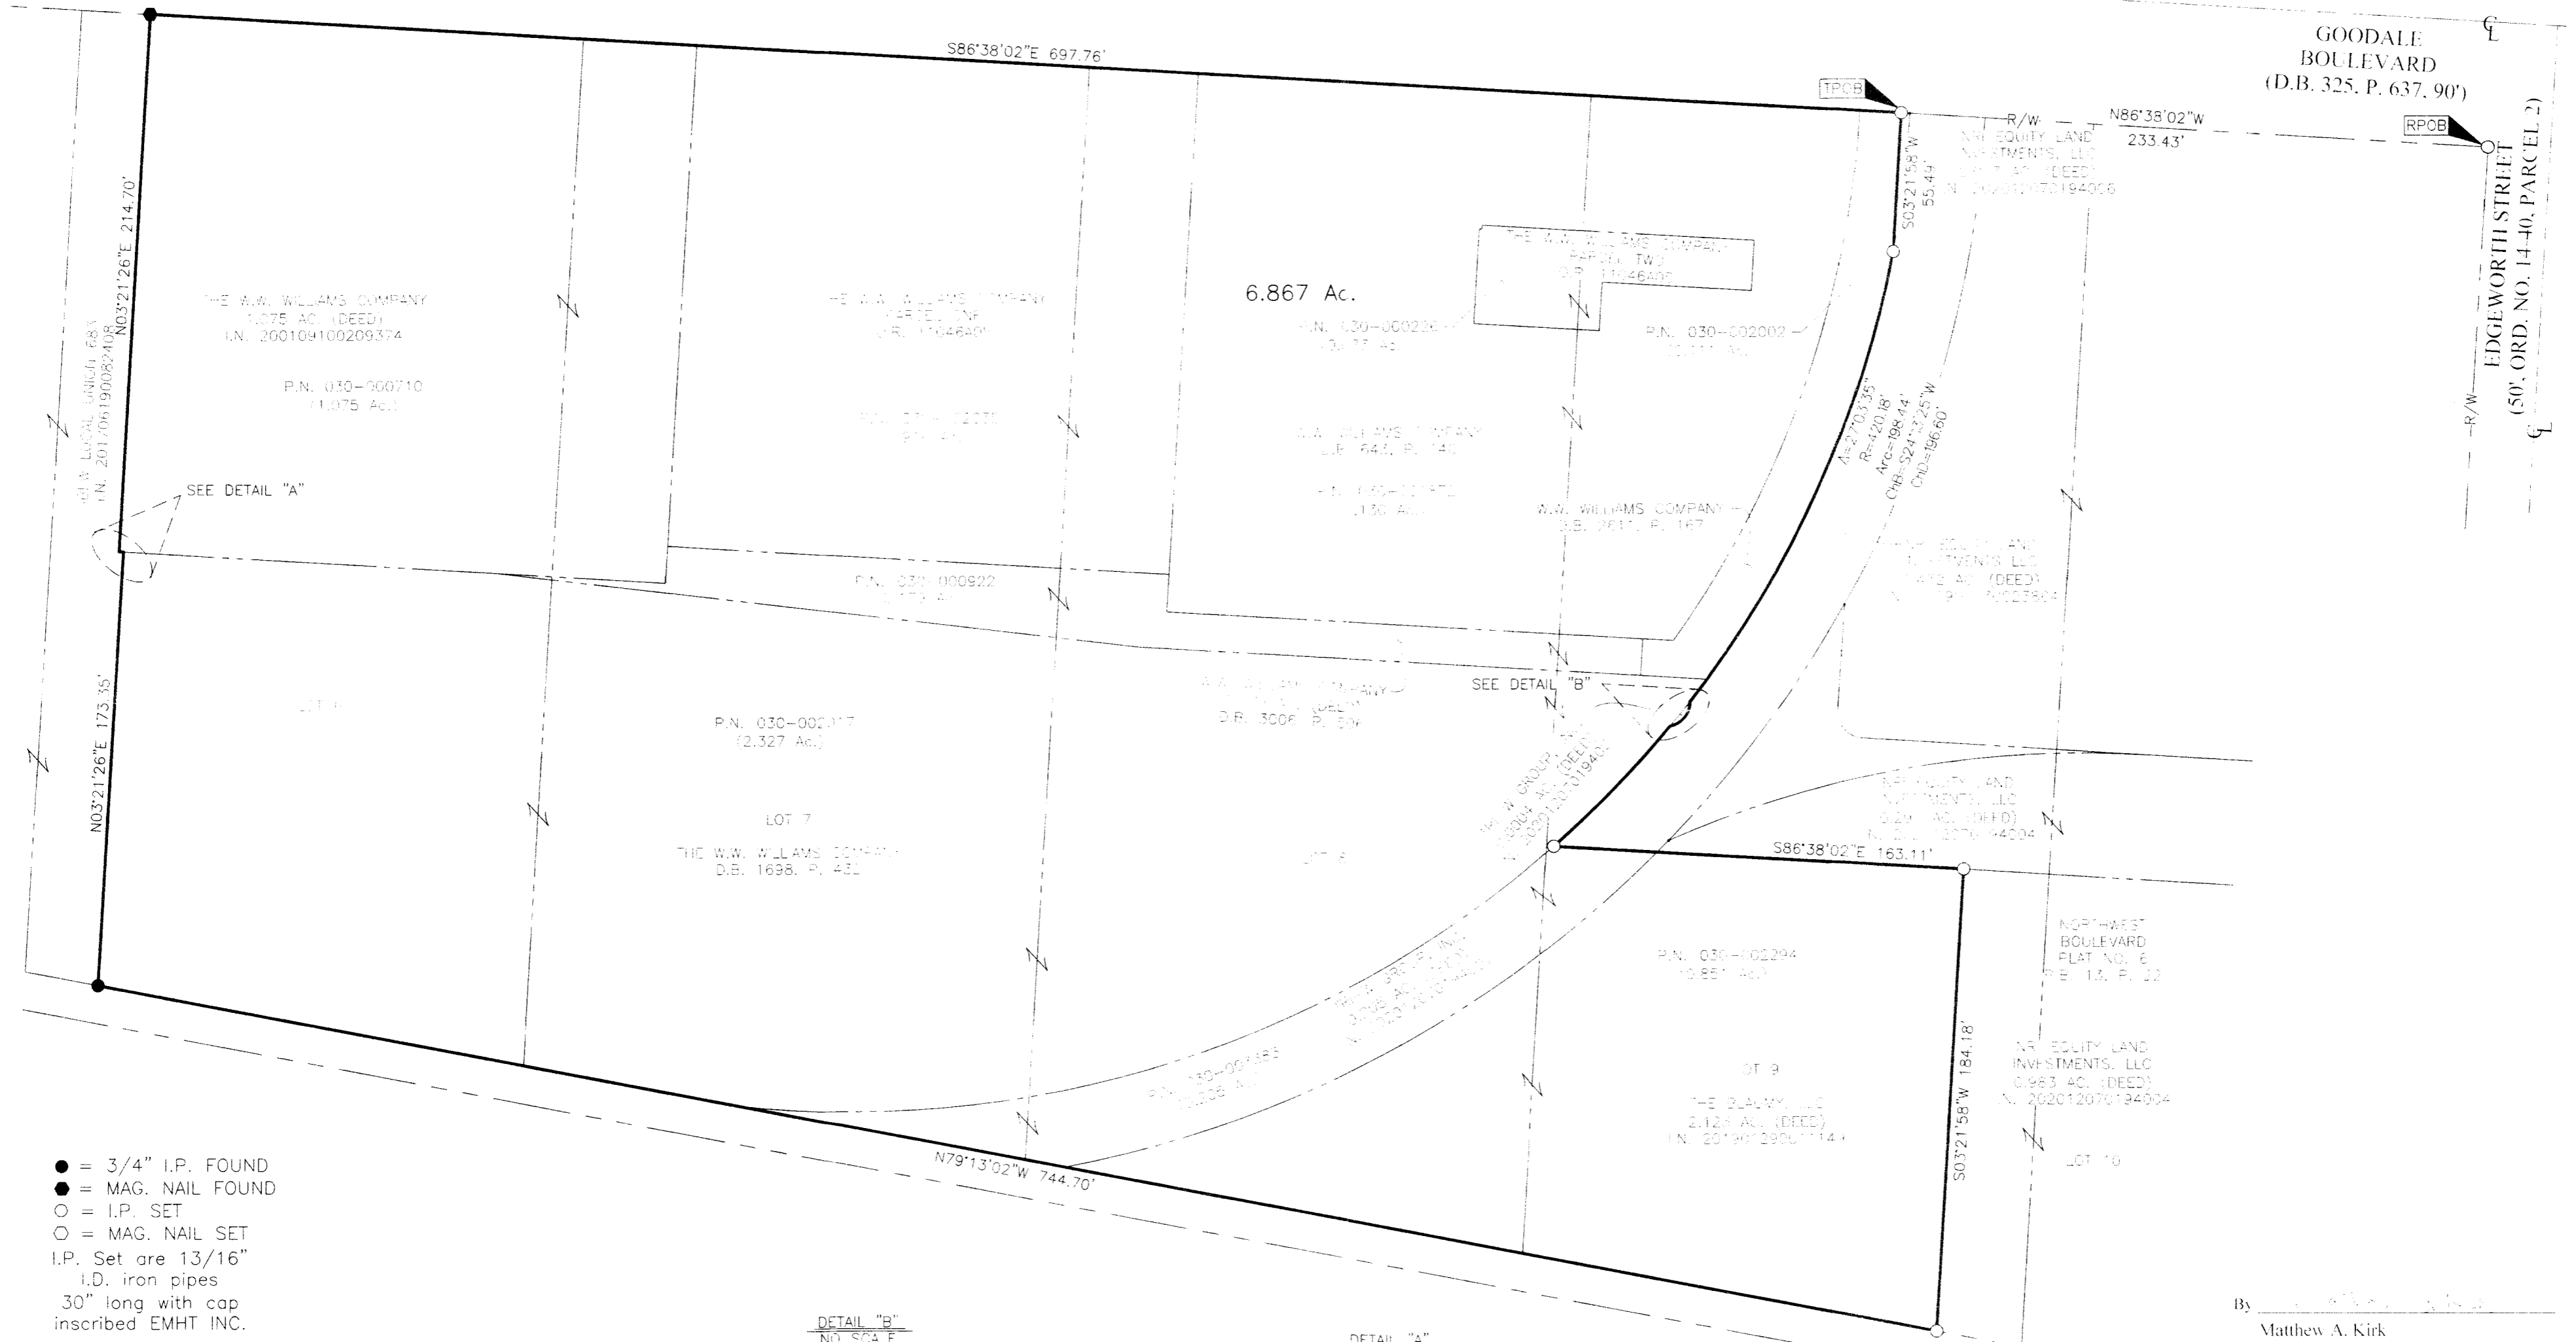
S86°38'02"E 697.76'

GOODALE BOULEVARD (D.B. 325, P. 637, 90')

TPOB

R/W

N86°38'02"W 233.43'

RPOB

EDGEWORTH STREET (50', ORD. NO. 14-40, PARCEL 2)

R/W

S03°21'58"W 55.44'

NRI EQUITY LAND INVESTMENTS, LLC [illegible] AC. (DEED) I.N. 202012070194004

THE W.W. WILLIAMS COMPANY PARCEL TWO O.R. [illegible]

6.867 Ac.

P.N. 030-000236 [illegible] Ac.

P.N. 030-002002 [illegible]

THE W.W. WILLIAMS COMPANY 1.075 AC. (DEED) I.N. 200109100209374

P.N. 030-000710 (1.075 Ac.)

THE W.W. WILLIAMS COMPANY PARCEL ONE O.R. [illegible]

N03°21'26"E 214.70'

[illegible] LOCAL UNION 683 I.N. 201706190082408

SEE DETAIL "A"

W.W. WILLIAMS COMPANY D.B. 644, P. 140

P.N. 030-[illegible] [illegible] Ac.

W.W. WILLIAMS COMPANY D.B. 2611, P. 167

Δ=27°03'35" R=420.18' Arc=198.44' ChB=S24°32'25"W ChD=196.60'

NRI EQUITY LAND INVESTMENTS LLC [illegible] AC. (DEED) I.N. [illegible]

P.N. 030-000922 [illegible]

SEE DETAIL "B"

W.W. WILLIAMS COMPANY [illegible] (DEED) D.B. 3006, P. 504

LOT 6

P.N. 030-002017 (2.327 Ac.)

LOT 7

THE W.W. WILLIAMS COMPANY D.B. 1698, P. 432

N03°21'26"E 173.35'

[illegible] GROUP, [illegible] AC. (DEED) I.N. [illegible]

LOT 8

NRI EQUITY LAND INVESTMENTS, LLC 0.29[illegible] AC. (DEED) I.N. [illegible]94004

S86°38'02"E 163.11'

NORTHWEST BOULEVARD PLAT NO. 6 P.B. 13, P. 22

P.N. 030-002294 (0.851 Ac.)

LOT 9

THE BLAUVY, LLC 2.12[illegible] AC. (DEED) I.N. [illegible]

S03°21'58"W 184.18'

NRI EQUITY LAND INVESTMENTS, LLC 0.983 AC. (DEED) I.N. 202012070194004

LOT 10

P.N. 030-00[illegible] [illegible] Ac.

N79°13'02"W 744.70'

● = 3/4" I.P. FOUND
⬣ = MAG. NAIL FOUND
○ = I.P. SET
○ = MAG. NAIL SET
I.P. Set are 13/16" I.D. iron pipes 30" long with cap inscribed EMHT INC.

DETAIL "B"
NO SCALE

DETAIL "A"

By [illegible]
Matthew A. Kirk